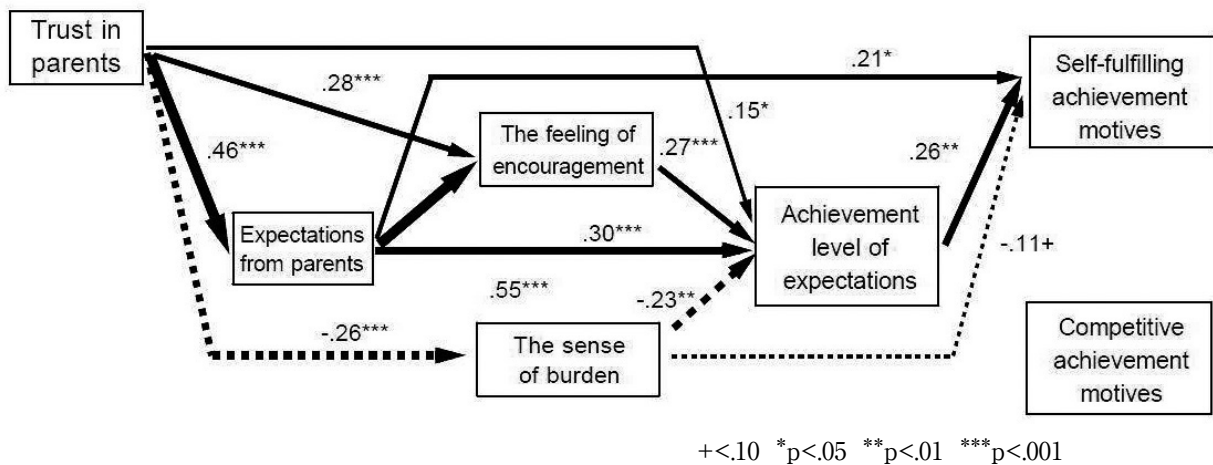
Trust in parents

.28***

.21*

Self-fulfilling achievement motives

.46***

The feeling of encouragement

.27***

.15*

.26**

Expectations from parents

.30***

Achievement level of expectations

-.11+

.55***

-.23**

-.26***

The sense of burden

Competitive achievement motives

+<.10 *p<.05 **p<.01 ***p<.001